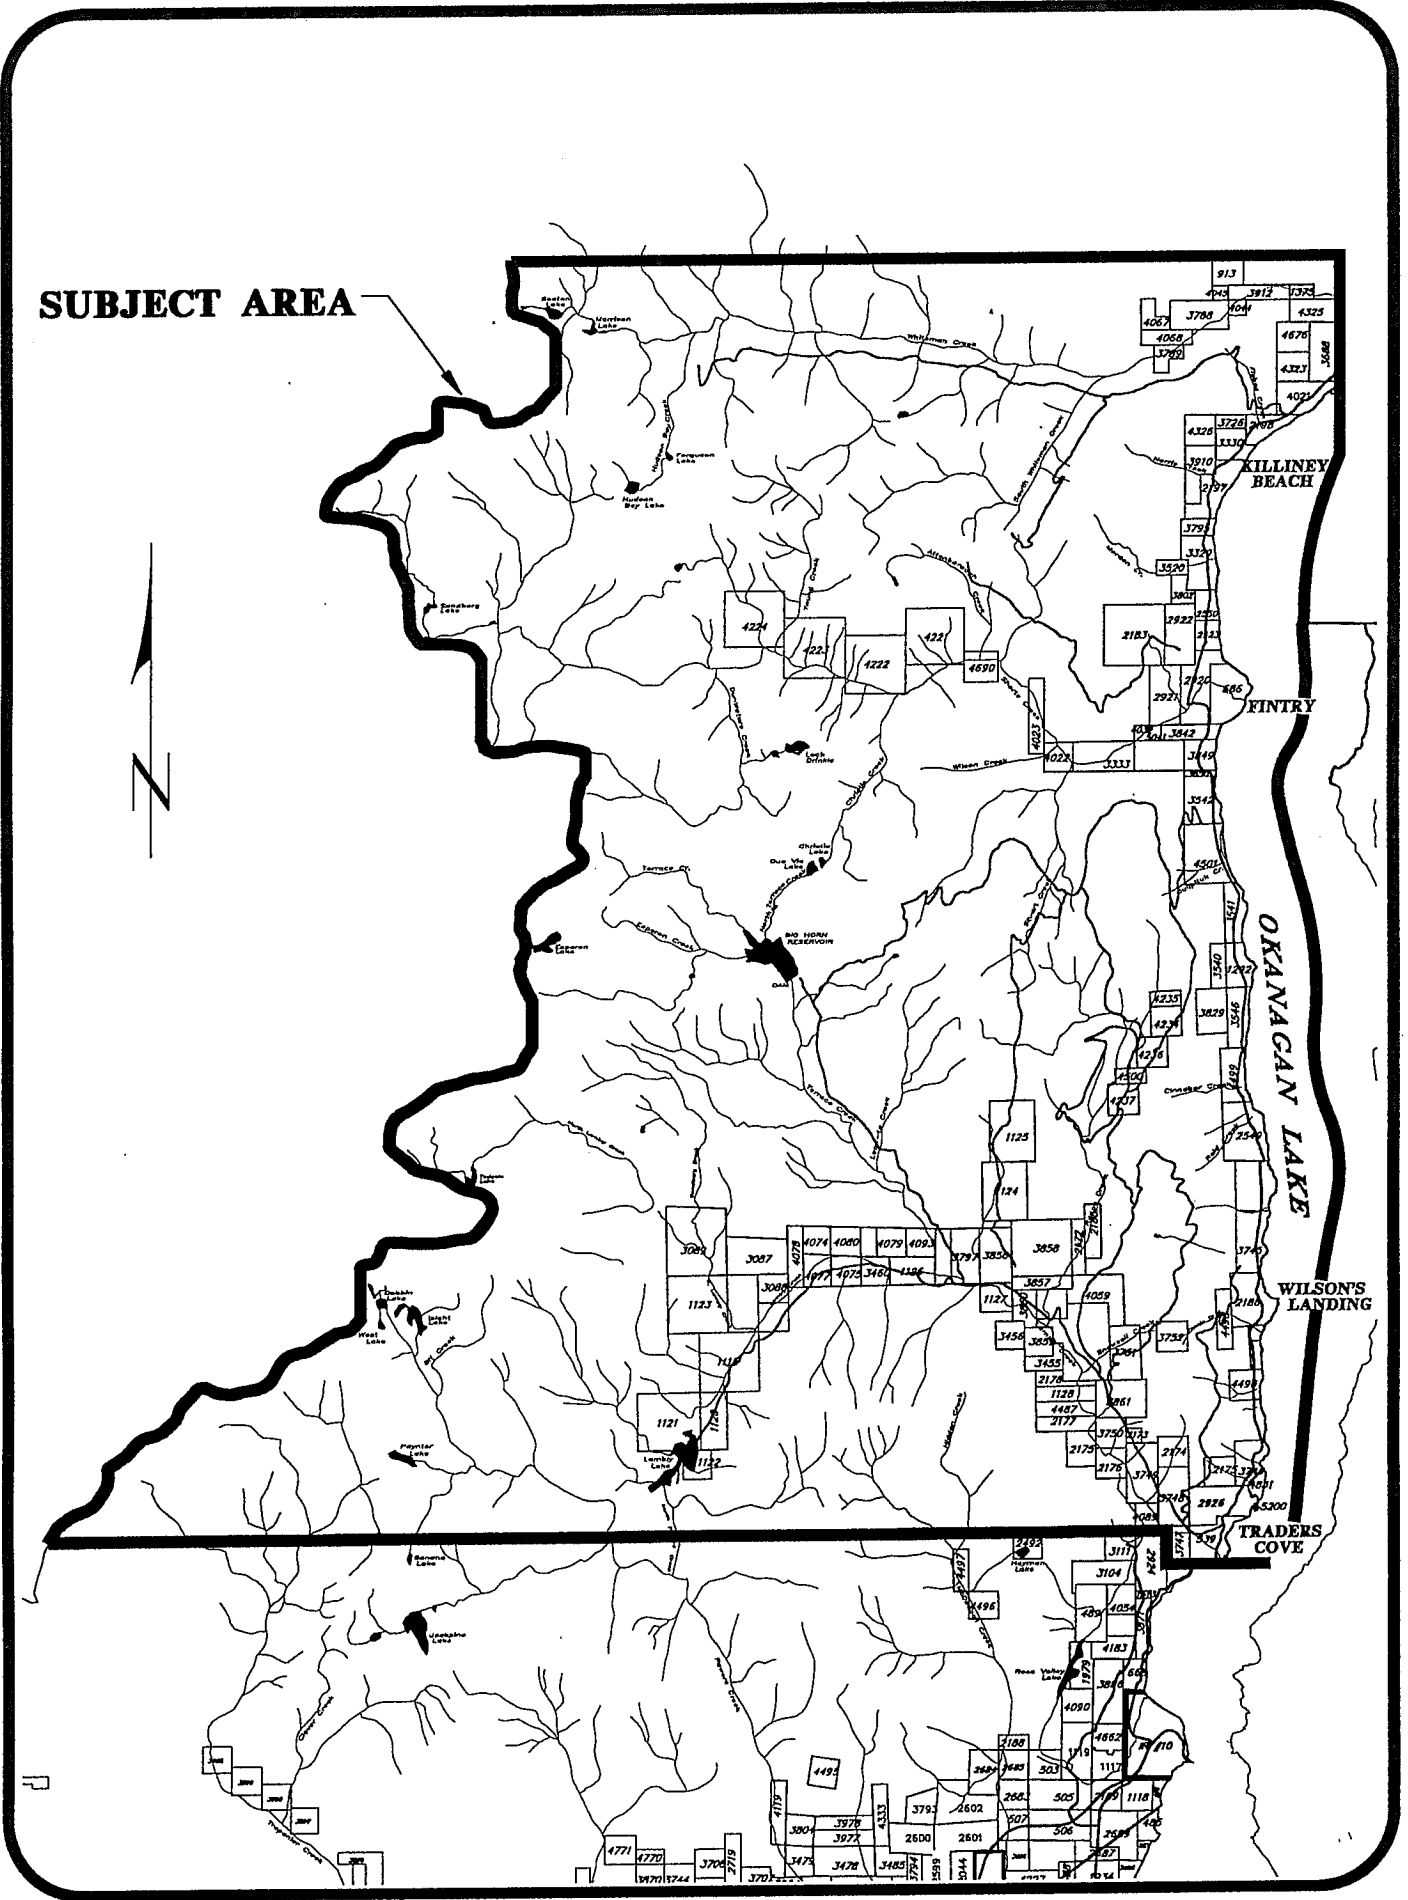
SUBJECT AREA

KILLINEY BEACH

FINTRY

OKANAGAN LAKE

WILSON'S LANDING

TRADERS COVE

Whiteman Creek

Hudson Bay Lake

Farquson Lake

Sandberg Lake

Loch Drinkle

Christie Lake

Terrace Cr.

Esperon Creek

Esperon Lake

BIG HORN RESERVOIR

Terrace Creek

Lambly Lake

Paynter Lake

Dobbin Lake

West Lake

Islet Lake

Banana Lake

Jackpine Lake

Rose Valley Lake

Wilson Creek

Attenborough Creek

South Whiteman Creek

Powers Creek

913
4045
3812
1373
4067
3788
4044
4325
4676
4068
3789
4323
3688
4021
4326
3726
3330
3910
2137
3795
3320
3520
3802
2922
3550
2183
2921
2920
486
3842
4023
4022
3333
3849
3542
4501
4224
4223
4222
4221
4690
1541
3540
1292
4235
3829
3546
4236
4500
4237
2540
1125
124
3858
3089
3087
4078
4074
4080
4079
4093
3797
3856
4077
4075
3460
1126
3857
1123
3088
1127
4059
3456
3455
3737
2188
4498
2178
1128
4487
2177
3861
3750
2175
2176
2174
2926
1121
1122
5200
3111
3104
4496
4497
4054
4183
1979
4090
2188
1119
1117
1118
503
505
506
507
2602
2600
2601
3793
3978
3977
3804
3479
3478
3485
4333
4119
4495
4771
4770
3706
2719